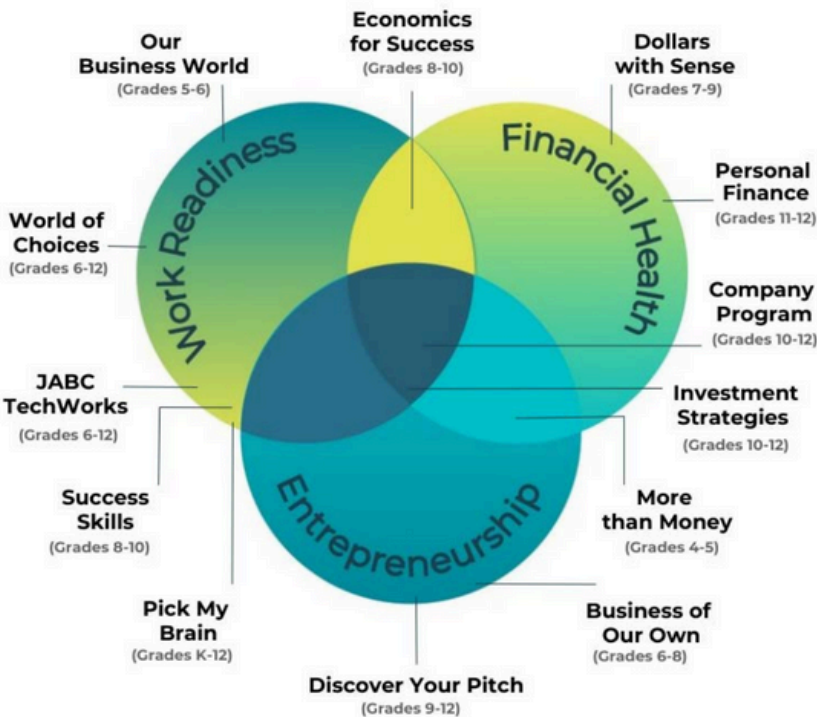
Economics for Success
(Grades 8-10)

Our Business World
(Grades 5-6)

Dollars with Sense
(Grades 7-9)

Work Readiness

Financial Health

Personal Finance
(Grades 11-12)

World of Choices
(Grades 6-12)

Company Program
(Grades 10-12)

JABC TechWorks
(Grades 6-12)

Investment Strategies
(Grades 10-12)

Entrepreneurship

Success Skills
(Grades 8-10)

More than Money
(Grades 4-5)

Pick My Brain
(Grades K-12)

Business of Our Own
(Grades 6-8)

Discover Your Pitch
(Grades 9-12)